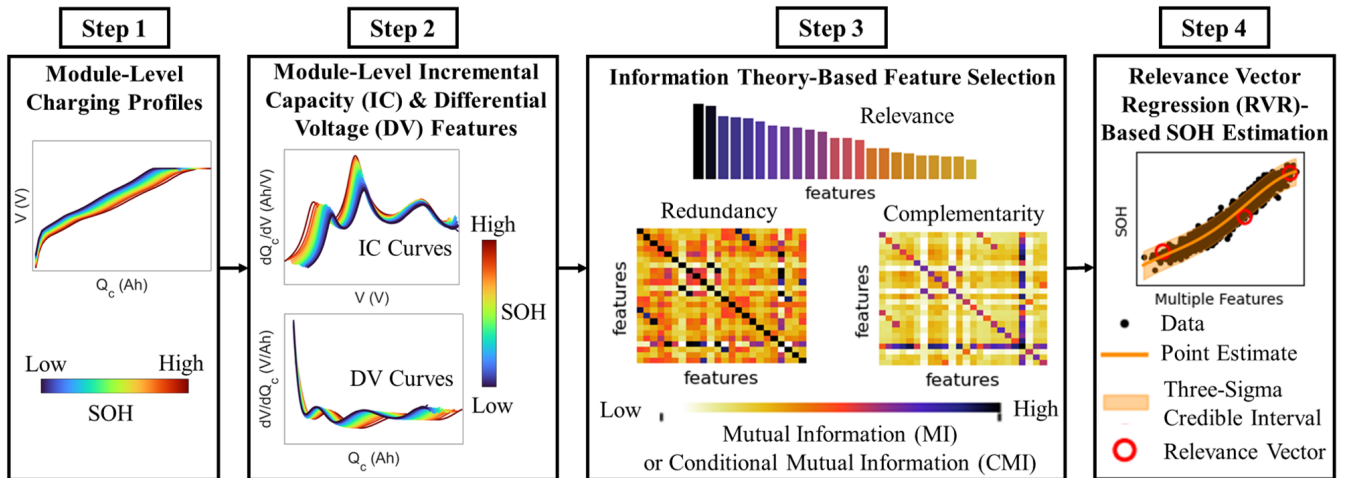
Step 1

Module-Level Charging Profiles

V (V)

$Q_c$ (Ah)

Low

High

SOH

Step 2

Module-Level Incremental Capacity (IC) & Differential Voltage (DV) Features

$dQ_c/dV$ (Ah/V)

IC Curves

V (V)

High

SOH

Low

$dV/dQ_c$ (V/Ah)

DV Curves

$Q_c$ (Ah)

Step 3

Information Theory-Based Feature Selection

Relevance

features

Redundancy

Complementarity

features

features

features

features

Low

High

Mutual Information (MI) or Conditional Mutual Information (CMI)

Step 4

Relevance Vector Regression (RVR)-Based SOH Estimation

SOH

Multiple Features

Data

Point Estimate

Three-Sigma Credible Interval

Relevance Vector